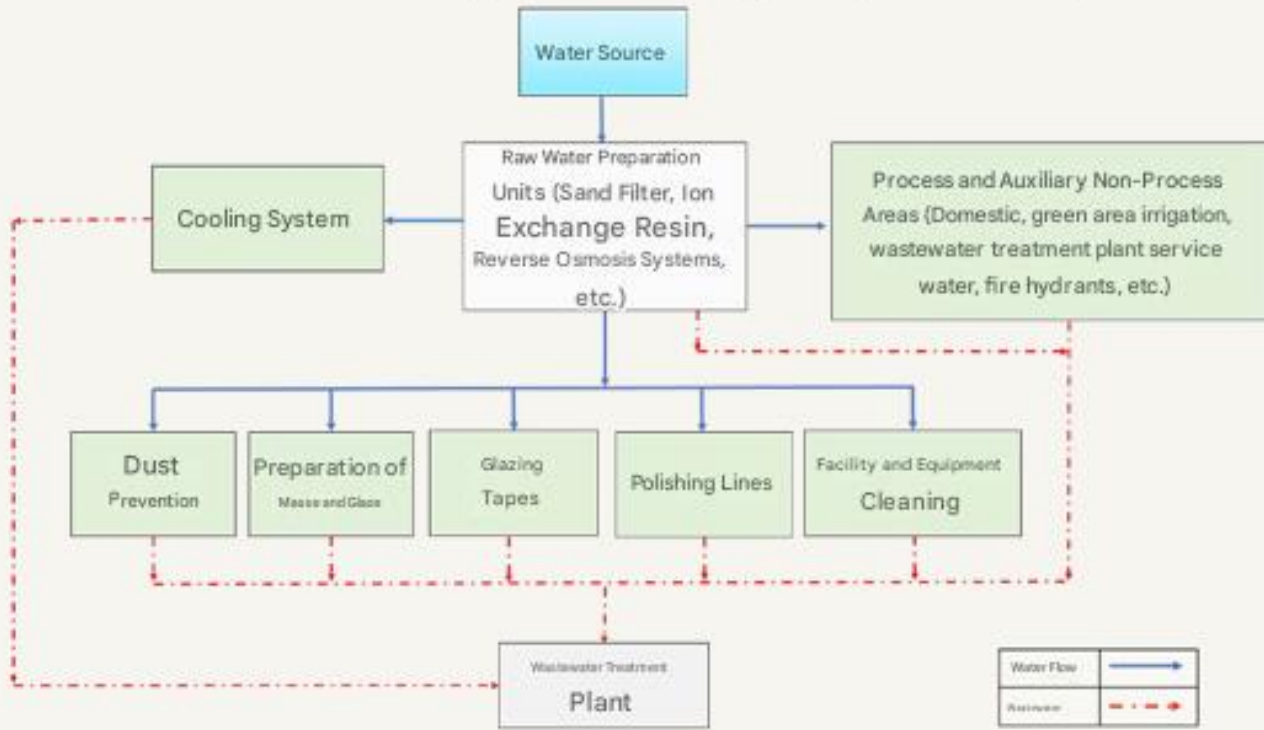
Water Source

Raw Water Preparation Units (Sand Filter, Ion Exchange Resin, Reverse Osmosis Systems, etc.)

Cooling System

Process and Auxiliary Non-Process Areas (Domestic, green area irrigation, wastewater treatment plant service water, fire hydrants, etc.)

Dust Prevention

Preparation of Masse and Glaze

Glazing Tapes

Polishing Lines

Facility and Equipment Cleaning

Wastewater Treatment Plant

| Water Flow | |
|---|---|
| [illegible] | |